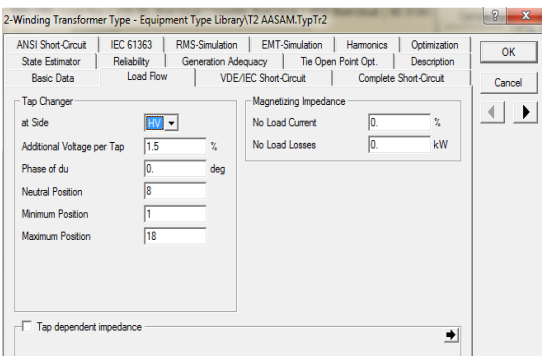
2-Winding Transformer Type - Equipment Type Library\T2 AASAM.TypTr2

?
x

ANSI Short-Circuit | IEC 61363 | RMS-Simulation | EMT-Simulation | Harmonics | Optimization
State Estimator | Reliability | Generation Adequacy | Tie Open Point Opt. | Description
Basic Data | Load Flow | VDE/IEC Short-Circuit | Complete Short-Circuit

OK
Cancel

Tap Changer
at Side HV
Additional Voltage per Tap 1.5 %
Phase of du 0. deg
Neutral Position 8
Minimum Position 1
Maximum Position 18

Magnetizing Impedance
No Load Current 0. %
No Load Losses 0. kW

Tap dependent impedance